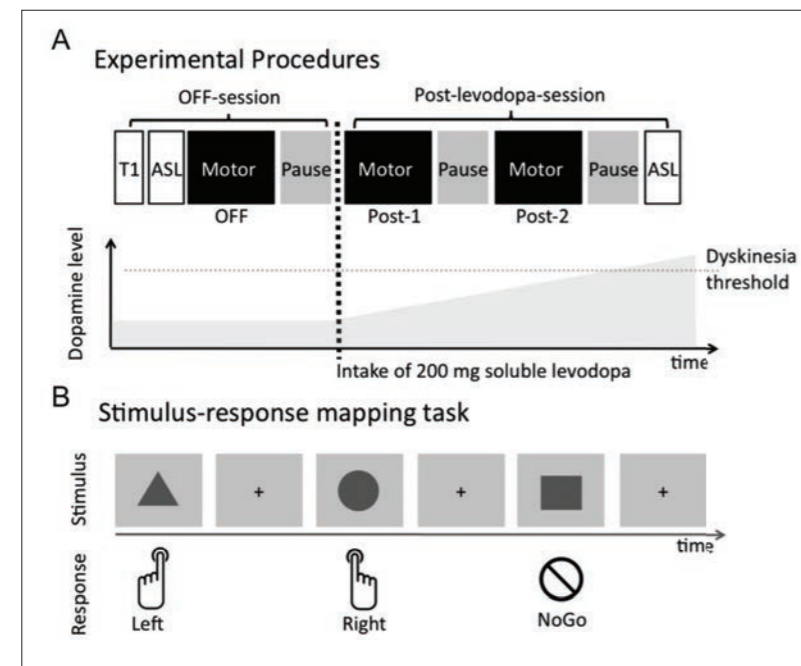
A

Experimental Procedures

OFF-session

Post-levodopa-session

T1 ASL Motor Pause Motor Pause Motor Pause ASL

OFF

Post-1

Post-2

Dopamine level

Dyskinesia threshold

Intake of 200 mg soluble levodopa

time

B

Stimulus-response mapping task

Stimulus

+

+

+

time

Response

Left

Right

NoGo